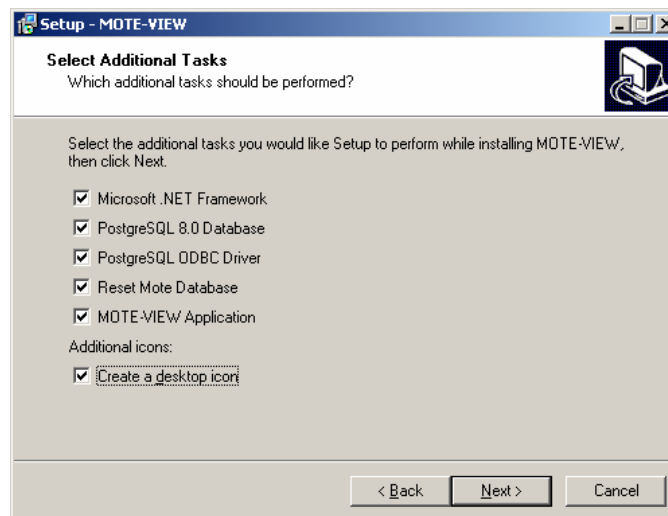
Setup - MOTE-VIEW

Select Additional Tasks
Which additional tasks should be performed?

Select the additional tasks you would like Setup to perform while installing MOTE-VIEW, then click Next.

☑ Microsoft .NET Framework
☑ PostgreSQL 8.0 Database
☑ PostgreSQL ODBC Driver
☑ Reset Mote Database
☑ MOTE-VIEW Application

Additional icons:

☑ Create a desktop icon

< Back | Next > | Cancel